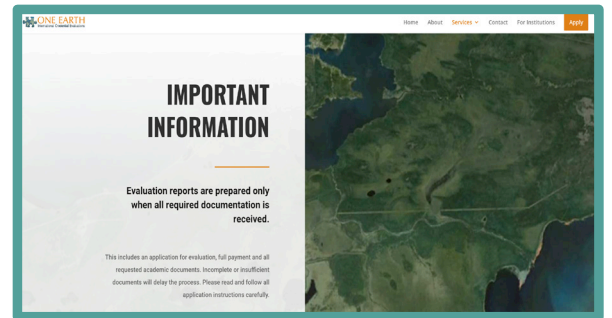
ONE EARTH
International Credential Evaluators

Home About Services For Institutions Contact Apply

IMPORTANT INFORMATION

Evaluation reports are prepared only when all required documentation is received.

This includes an application for evaluation, full payment and all requested academic documents. Incomplete or insufficient documents will delay the process. Please read and follow all application instructions carefully.